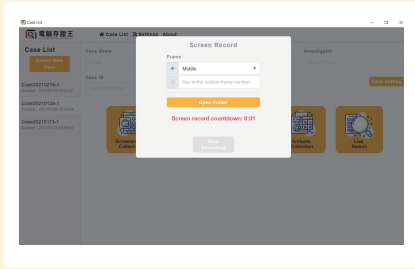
Case List

電腦存證王

Case List Settings About

Case List

Create New Case

Case20210219-1
Created: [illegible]

Case20210129-1
Created: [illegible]

Case20211115-1
Created: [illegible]

Case Name

Case ID

Investigator

Case Setting

Screenshot Collection

Artifacts Collection

Live Search

Screen Record

Frame

Middle

Key in the custom frame number

Open Folder

Screen record countdown: 0:01

Stop Recording